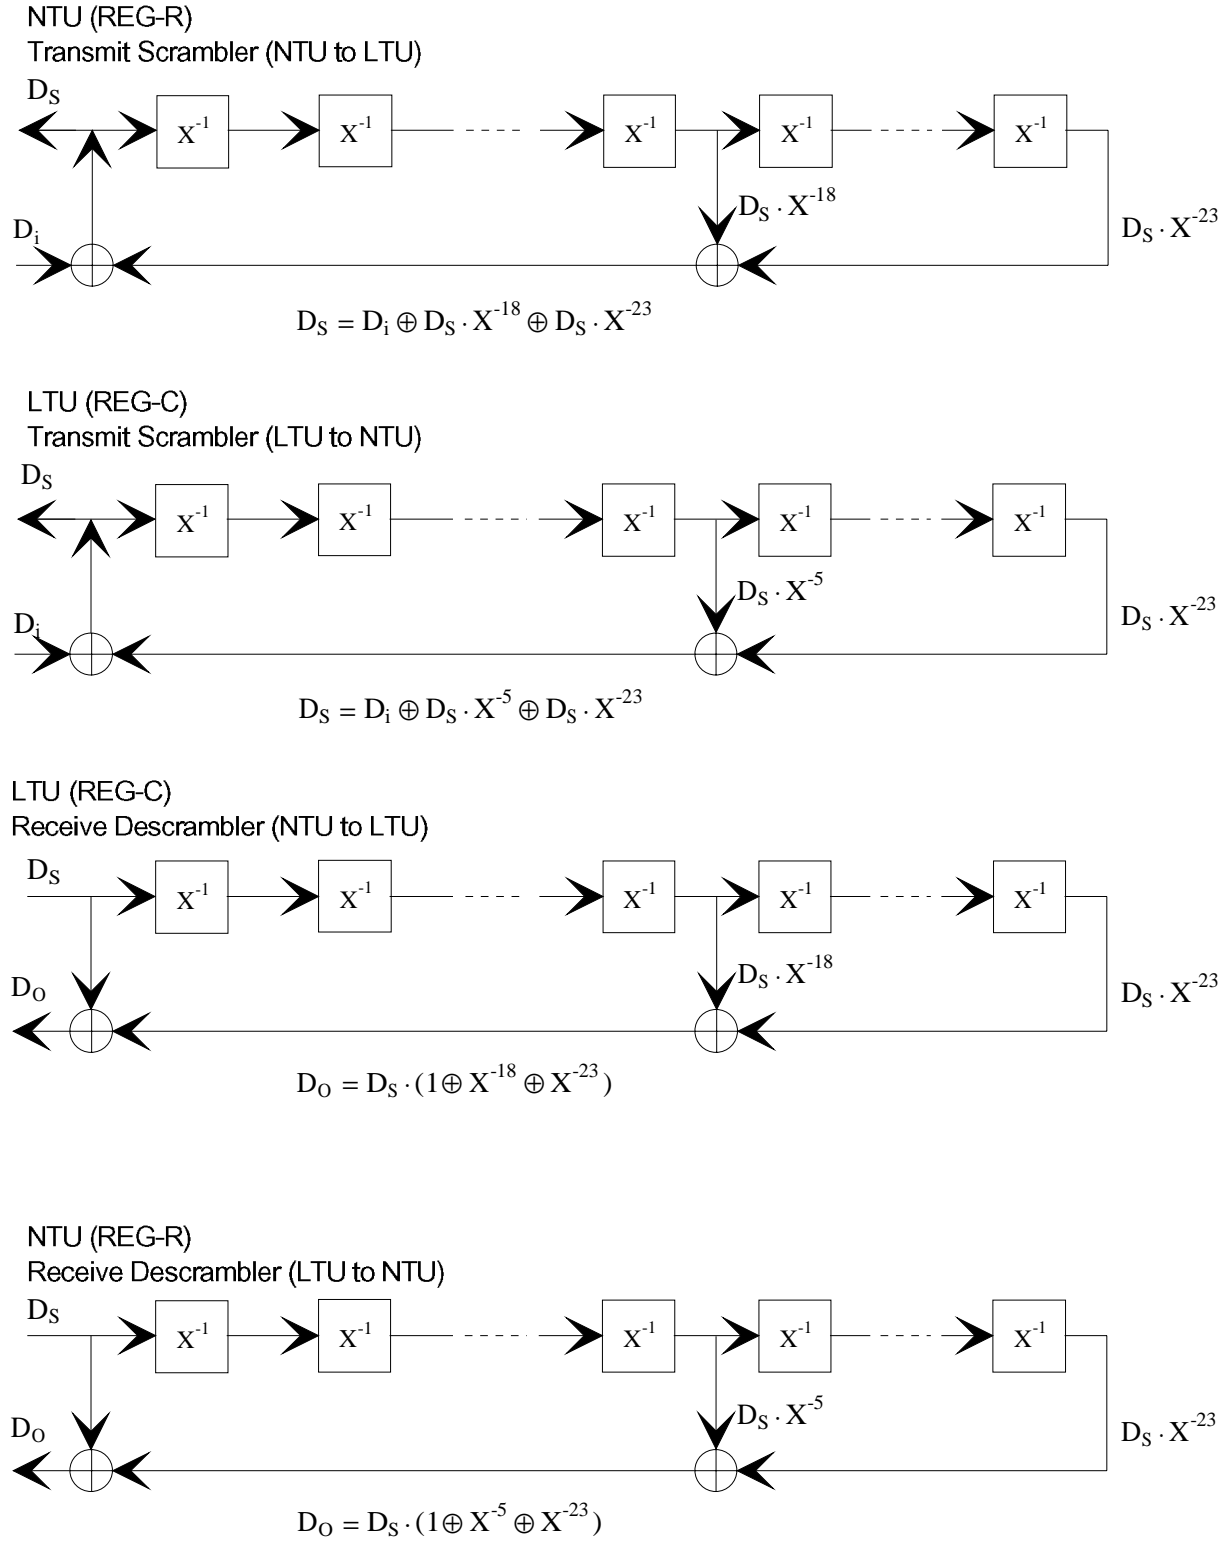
NTU (REG-R)
Transmit Scrambler (NTU to LTU)

$D_S$

$X^{-1}$ $X^{-1}$ $X^{-1}$ $X^{-1}$ $X^{-1}$

$D_i$

$D_S \cdot X^{-18}$

$D_S \cdot X^{-23}$

$D_S = D_i \oplus D_S \cdot X^{-18} \oplus D_S \cdot X^{-23}$

LTU (REG-C)
Transmit Scrambler (LTU to NTU)

$D_S$

$X^{-1}$ $X^{-1}$ $X^{-1}$ $X^{-1}$ $X^{-1}$

$D_i$

$D_S \cdot X^{-5}$

$D_S \cdot X^{-23}$

$D_S = D_i \oplus D_S \cdot X^{-5} \oplus D_S \cdot X^{-23}$

LTU (REG-C)
Receive Descrambler (NTU to LTU)

$D_S$

$X^{-1}$ $X^{-1}$ $X^{-1}$ $X^{-1}$ $X^{-1}$

$D_O$

$D_S \cdot X^{-18}$

$D_S \cdot X^{-23}$

$D_O = D_S \cdot (1 \oplus X^{-18} \oplus X^{-23})$

NTU (REG-R)
Receive Descrambler (LTU to NTU)

$D_S$

$X^{-1}$ $X^{-1}$ $X^{-1}$ $X^{-1}$ $X^{-1}$

$D_O$

$D_S \cdot X^{-5}$

$D_S \cdot X^{-23}$

$D_O = D_S \cdot (1 \oplus X^{-5} \oplus X^{-23})$